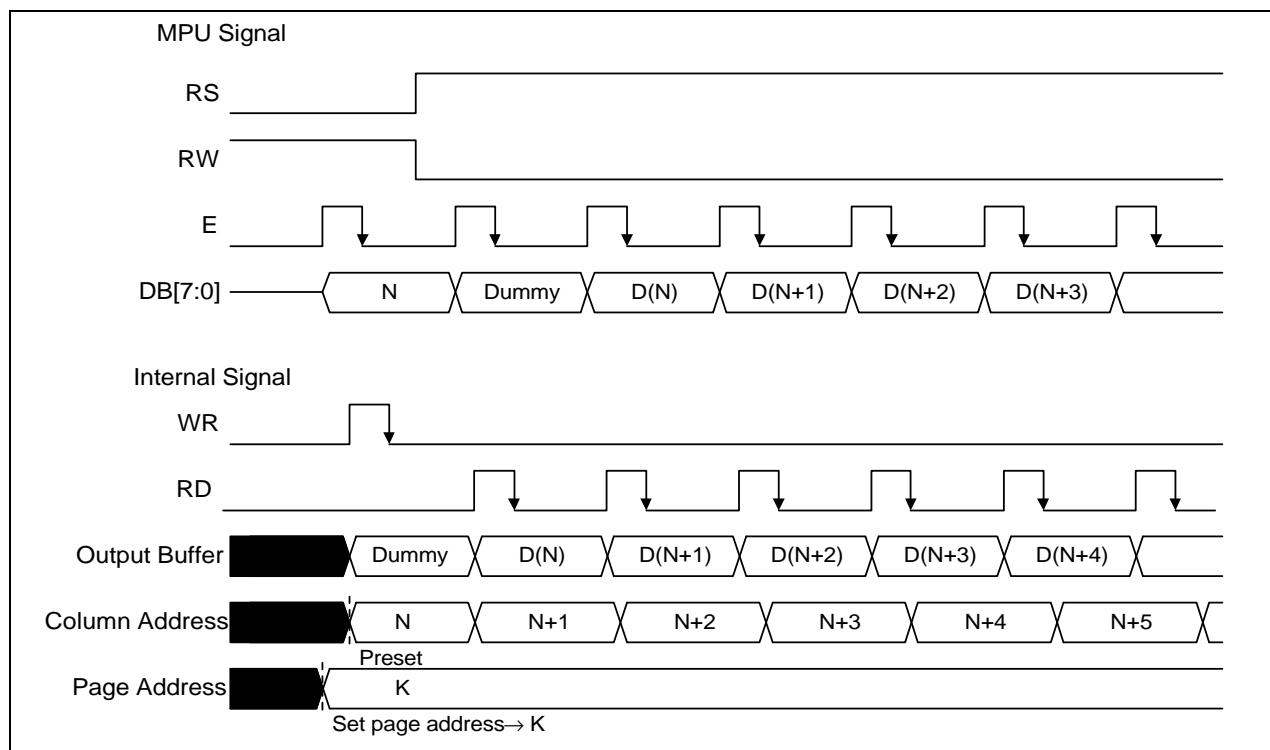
MPU Signal

RS

RW

E

DB[7:0]

N

Dummy

D(N)

D(N+1)

D(N+2)

D(N+3)

Internal Signal

WR

RD

Output Buffer

Dummy

D(N)

D(N+1)

D(N+2)

D(N+3)

D(N+4)

Column Address

N

N+1

N+2

N+3

N+4

N+5

Preset

Page Address

K

Set page address$\rightarrow$ K